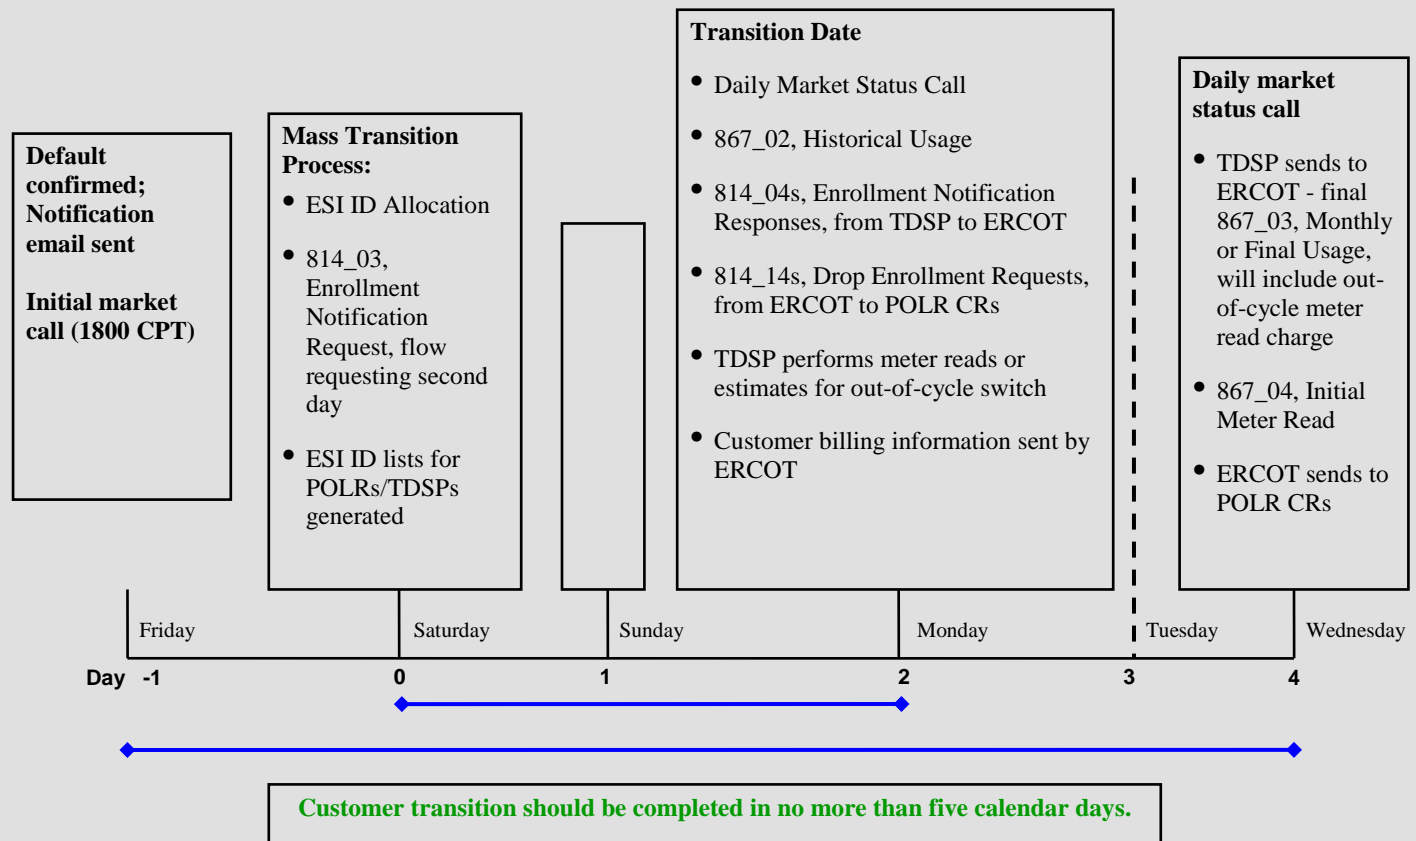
Default confirmed; Notification email sent

Initial market call (1800 CPT)

Mass Transition Process:
• ESI ID Allocation
• 814_03, Enrollment Notification Request, flow requesting second day
• ESI ID lists for POLRs/TDSPs generated

Transition Date
• Daily Market Status Call
• 867_02, Historical Usage
• 814_04s, Enrollment Notification Responses, from TDSP to ERCOT
• 814_14s, Drop Enrollment Requests, from ERCOT to POLR CRs
• TDSP performs meter reads or estimates for out-of-cycle switch
• Customer billing information sent by ERCOT

Daily market status call
• TDSP sends to ERCOT - final 867_03, Monthly or Final Usage, will include out-of-cycle meter read charge
• 867_04, Initial Meter Read
• ERCOT sends to POLR CRs

Friday Saturday Sunday Monday Tuesday Wednesday

Day -1 0 1 2 3 4

Customer transition should be completed in no more than five calendar days.